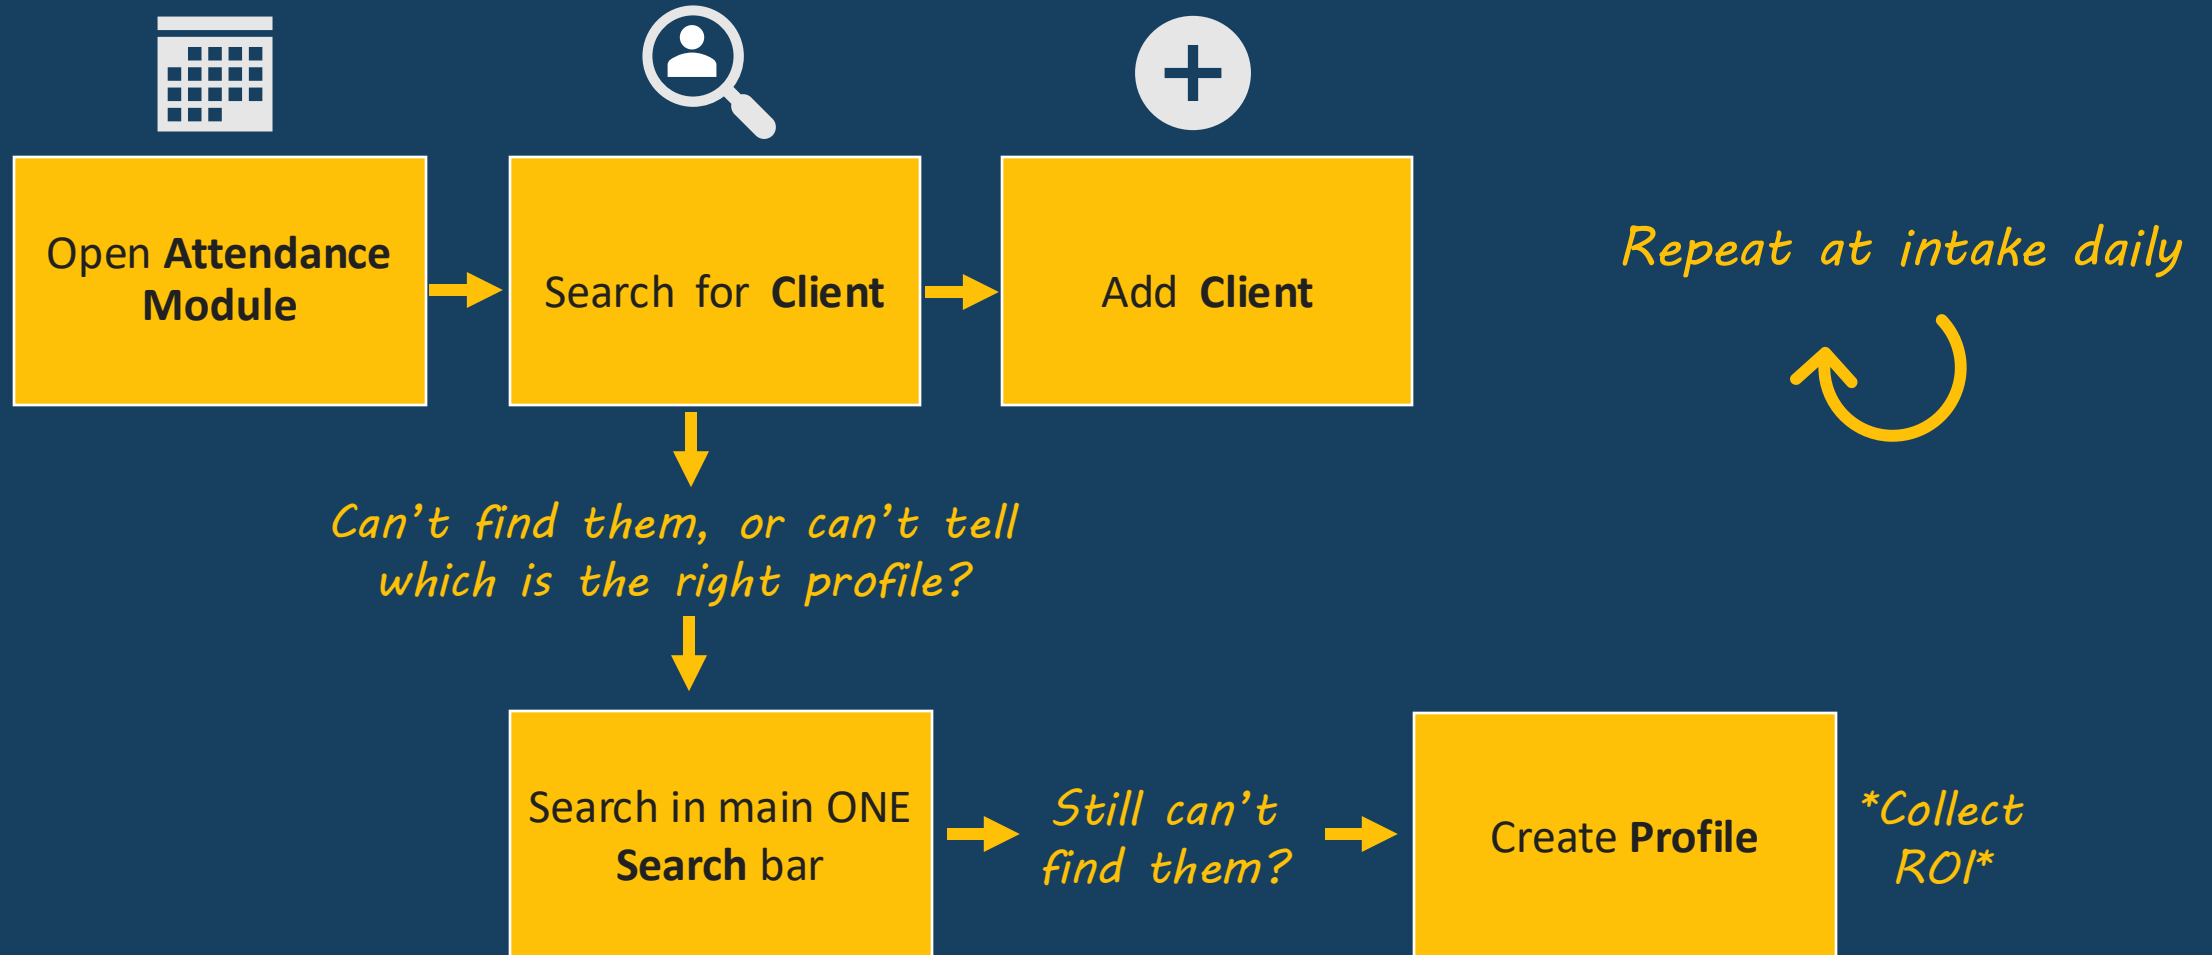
Open Attendance Module

Search for Client

Add Client

Repeat at intake daily

Can’t find them, or can’t tell which is the right profile?

Search in main ONE Search bar

Still can’t find them?

Create Profile

*Collect ROI*